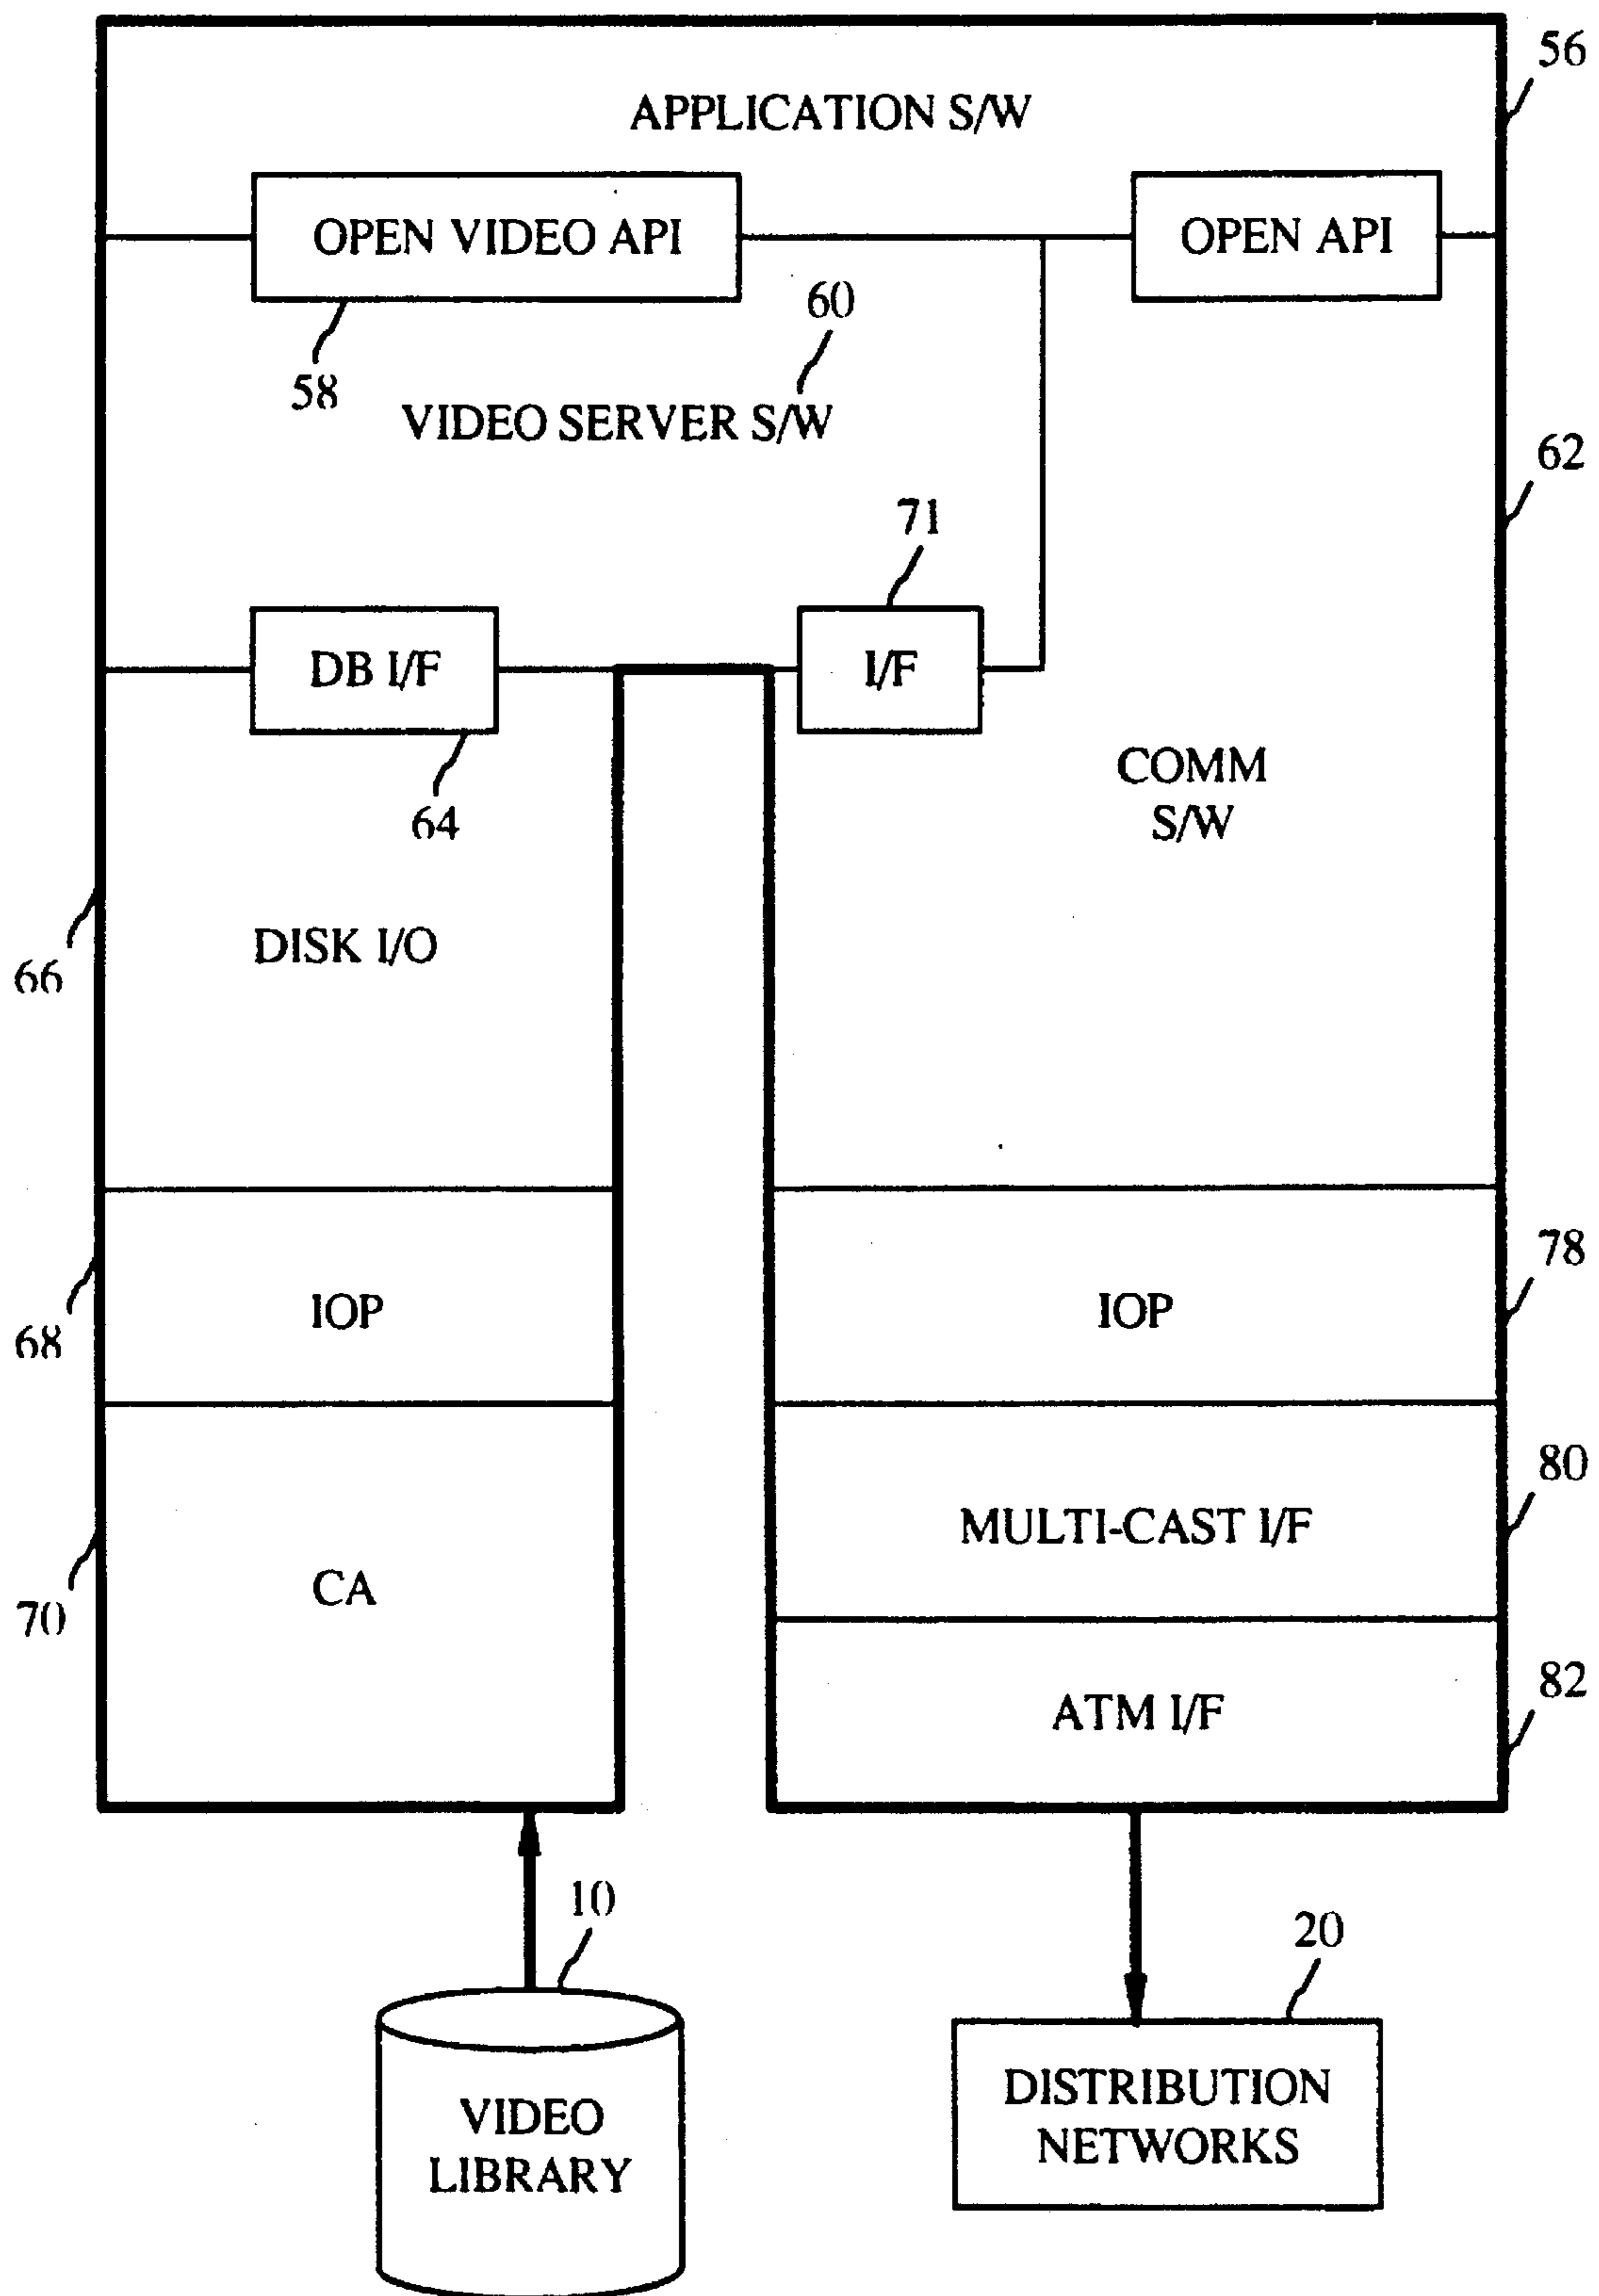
56

APPLICATION S/W

OPEN VIDEO API

OPEN API

60

58

VIDEO SERVER S/W

62

71

DB I/F

I/F

64

COMM S/W

66

DISK I/O

78

68

IOP

IOP

80

MULTI-CAST I/F

70

CA

82

ATM I/F

10

20

VIDEO LIBRARY

DISTRIBUTION NETWORKS